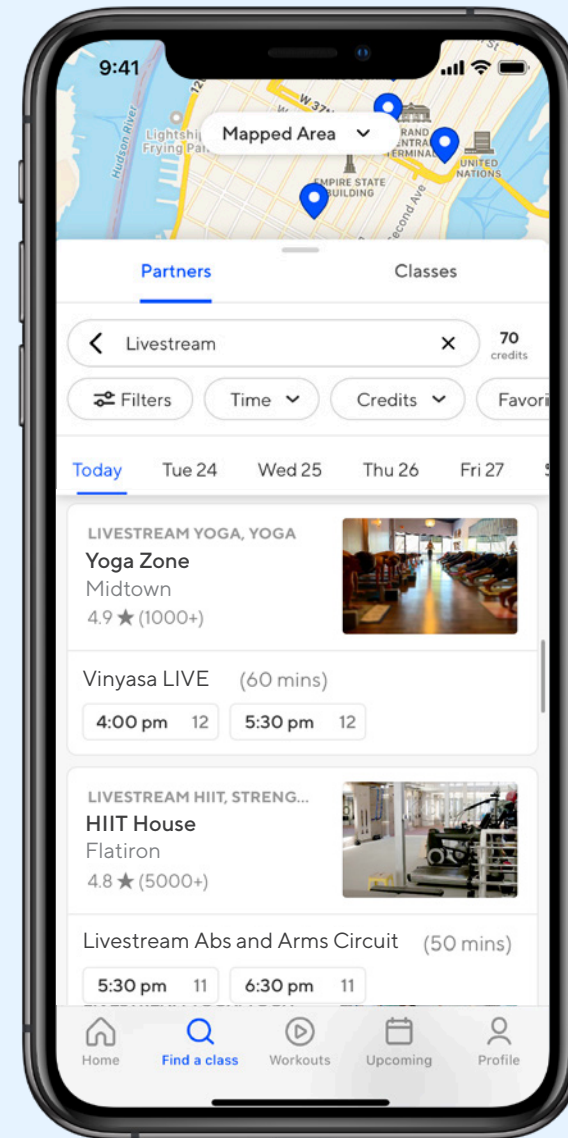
9:41

Hudson River

Lightship Frying Pan

Mapped Area

W 37th

GRAND CENTRAL TERMINAL

UNITED NATIONS

EMPIRE STATE BUILDING

Second Ave

Partners

Classes

Livestream

70 credits

Filters

Time

Credits

Favori

Today

Tue 24

Wed 25

Thu 26

Fri 27

LIVESTREAM YOGA, YOGA
Yoga Zone
Midtown
4.9 ★ (1000+)

Vinyasa LIVE (60 mins)

4:00 pm 12

5:30 pm 12

LIVESTREAM HIIT, STRENG...
HIIT House
Flatiron
4.8 ★ (5000+)

Livestream Abs and Arms Circuit (50 mins)

5:30 pm 11

6:30 pm 11

Home

Find a class

Workouts

Upcoming

Profile